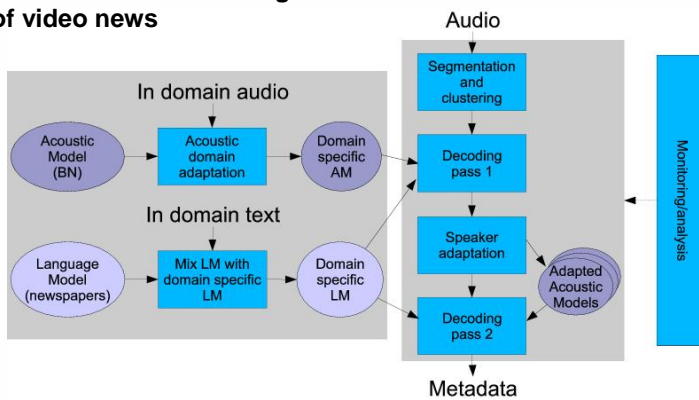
of video news

Audio

In domain audio

Acoustic Model (BN)

Acoustic domain adaptation

Domain specific AM

In domain text

Language Model (newspapers)

Mix LM with domain specific LM

Domain specific LM

Segmentation and clustering

Decoding pass 1

Speaker adaptation

Adapted Acoustic Models

Decoding pass 2

Metadata

Monitoring/analysis